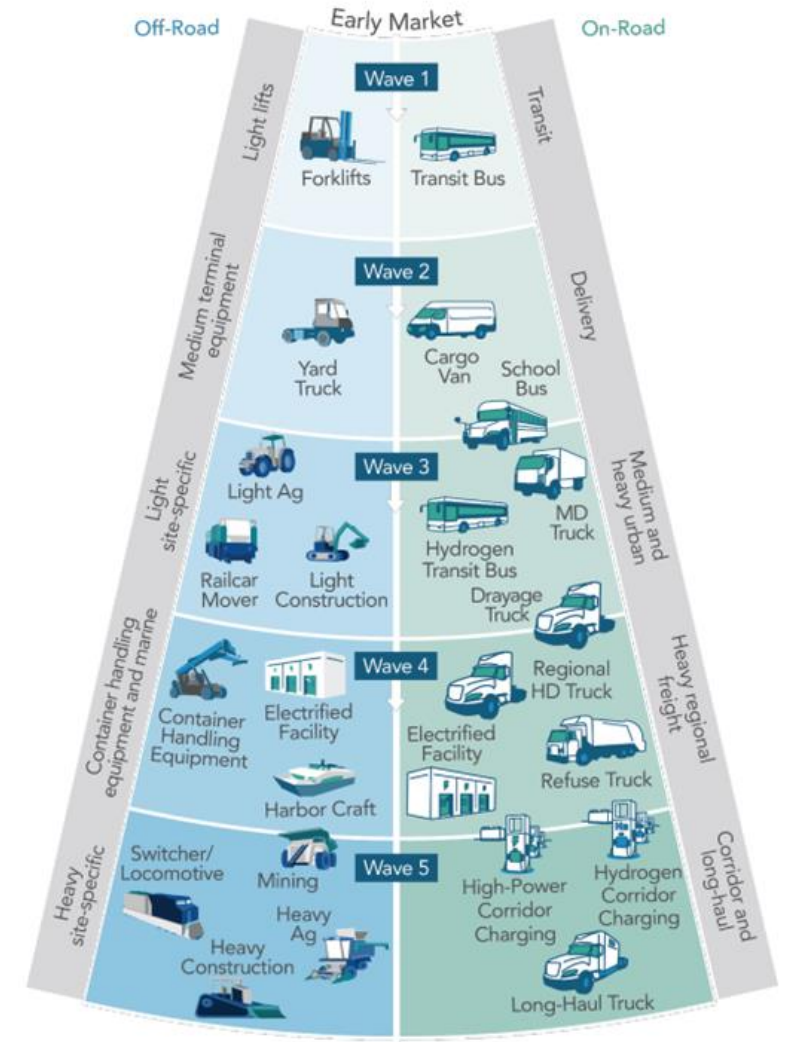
Off-Road

Early Market

On-Road

Light lifts

Transit

Wave 1

Forklifts

Transit Bus

Medium terminal equipment

Delivery

Wave 2

Yard Truck

Cargo Van

School Bus

Light site-specific

Medium and heavy urban

Wave 3

Light Ag

MD Truck

Railcar Mover

Light Construction

Hydrogen Transit Bus

Drayage Truck

Container handling equipment and marine

Heavy regional freight

Wave 4

Container Handling Equipment

Electrified Facility

Regional HD Truck

Electrified Facility

Refuse Truck

Harbor Craft

Heavy site-specific

Corridor and long-haul

Wave 5

Switcher/ Locomotive

Mining

High-Power Corridor Charging

Hydrogen Corridor Charging

Heavy Ag

Heavy Construction

Long-Haul Truck